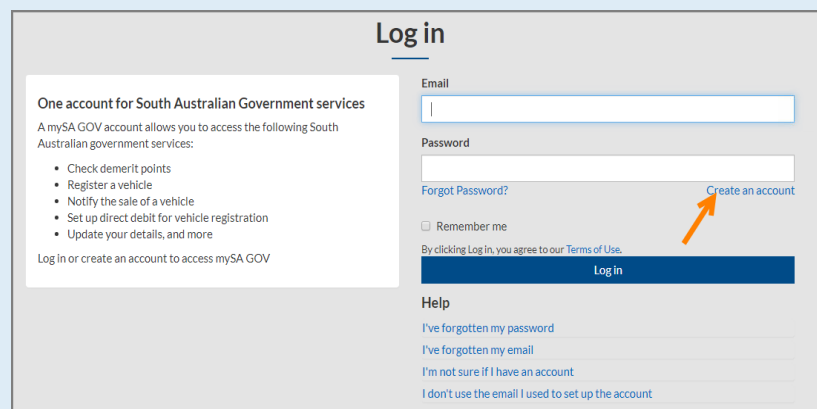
Log in

One account for South Australian Government services

A mySA GOV account allows you to access the following South Australian government services:

- Check demerit points
- Register a vehicle
- Notify the sale of a vehicle
- Set up direct debit for vehicle registration
- Update your details, and more

Log in or create an account to access mySA GOV

Email

Password

Forgot Password?

Create an account

Remember me

By clicking Log in, you agree to our Terms of Use.

Log in

Help

I've forgotten my password

I've forgotten my email

I'm not sure if I have an account

I don't use the email I used to set up the account